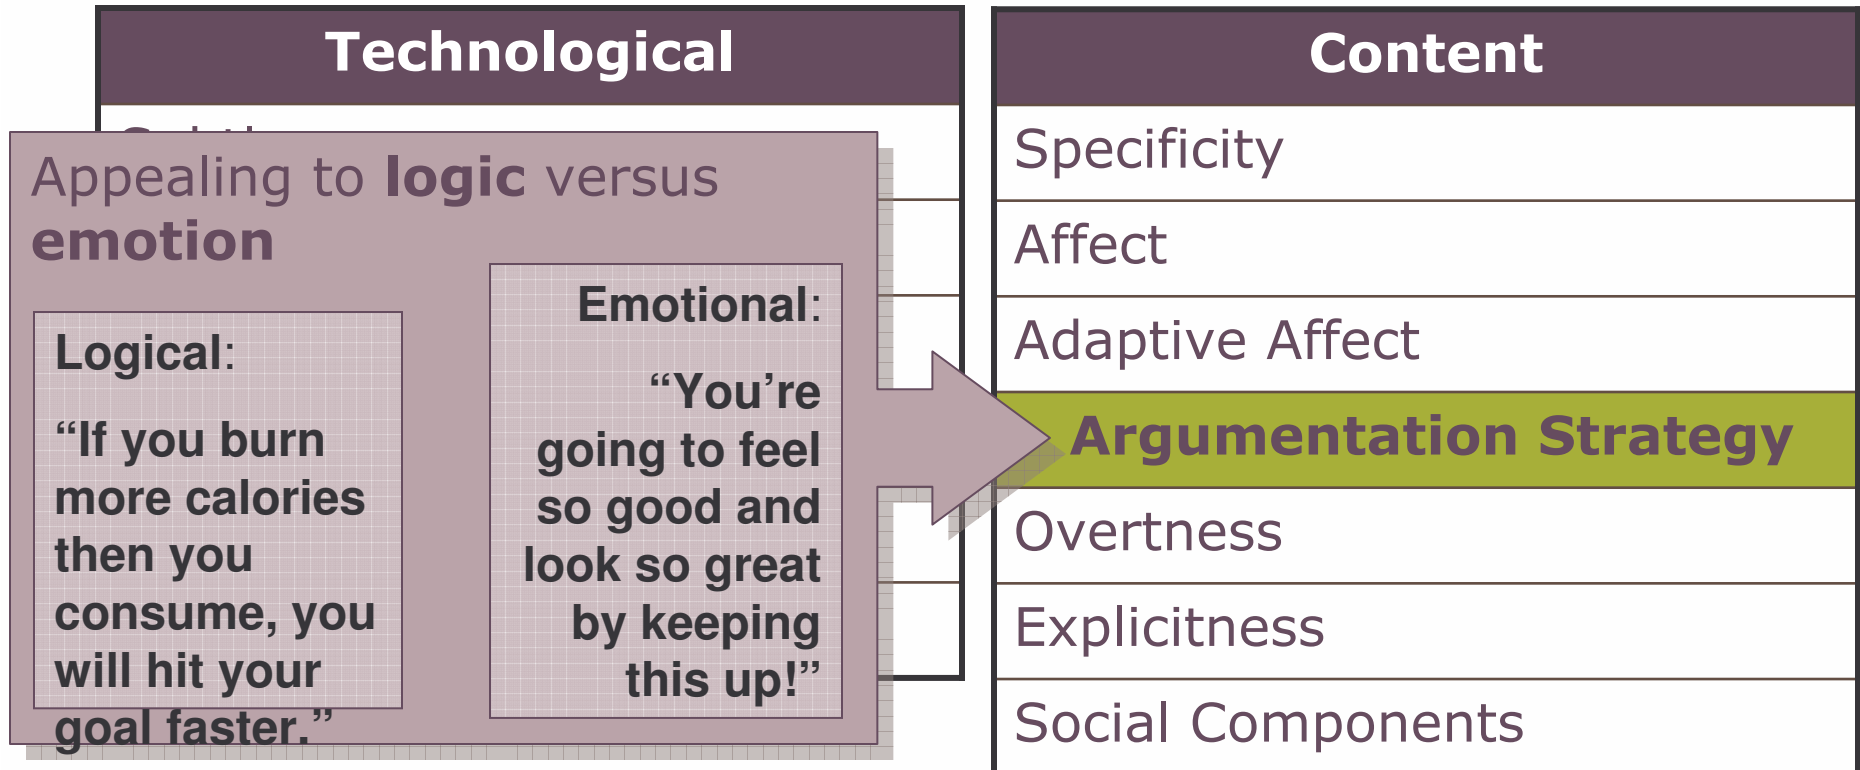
Technological

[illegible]

Appealing to **logic** versus **emotion**

Logical:

"If you burn more calories then you consume, you will hit your goal faster."

Emotional:

"You're going to feel so good and look so great by keeping this up!"

Content

| Specificity |
|---|
| Affect |
| Adaptive Affect |
| Argumentation Strategy |
| Overtness |
| Explicitness |
| Social Components |